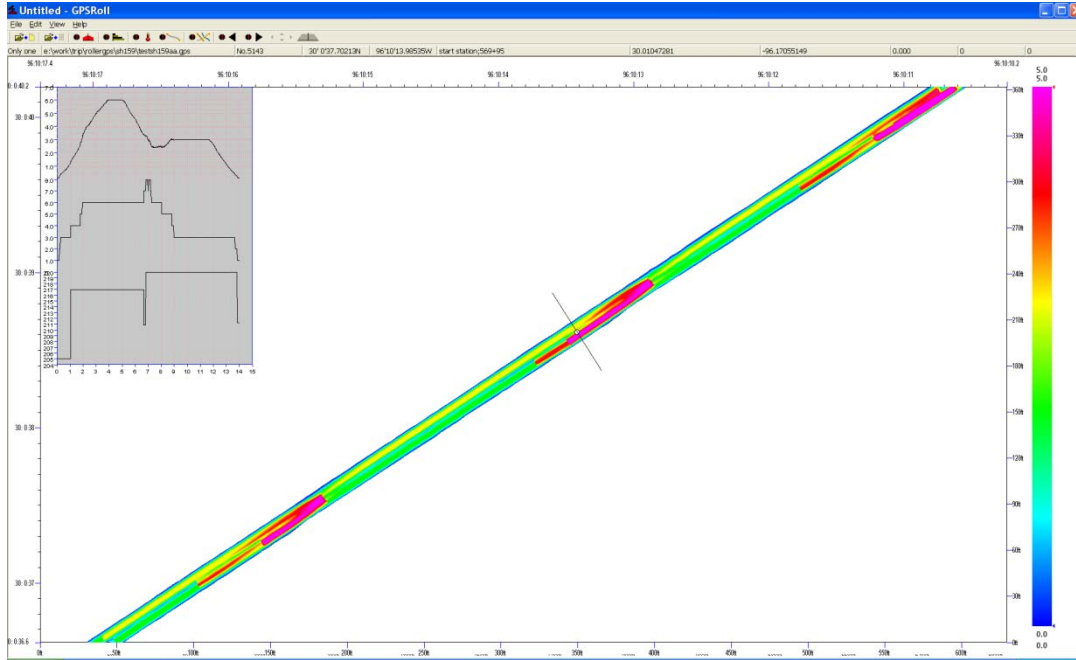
Untitled - GPSRoll

File Edit View Help

Only one | e:\work\trip\rollergps\sh159\testsh159aa.gps | No.5143 | 30°0'37.70213N | 96°10'13.98535W | start station;569+95 | 30.01047281 | -96.17055149 | 0.000 | 0 | 0

96:10:17.4 96:10:17 96:10:16 96:10:15 96:10:14 96:10:13 96:10:12 96:10:11 96:10:10.2

0: 0:40.2
30: 0:40
30: 0:39
30: 0:38
30: 0:37
0: 0:36.6

7.0 6.0 5.0 4.0 3.0 2.0 1.0 0.0
8.0 7.0 6.0 5.0 4.0 3.0 2.0 1.0
220 219 218 217 216 215 214 213 212 211 210 209 208 207 206 205 204
0 1 2 3 4 5 6 7 8 9 10 11 12 13 14 15

360ft 330ft 300ft 270ft 240ft 210ft 180ft 150ft 120ft 90ft 60ft 30ft 0ft

5.0
5.0
0.0
0.0

0ft 50ft 100ft 150ft 200ft 250ft 300ft 350ft 400ft 450ft 500ft 550ft 600ft